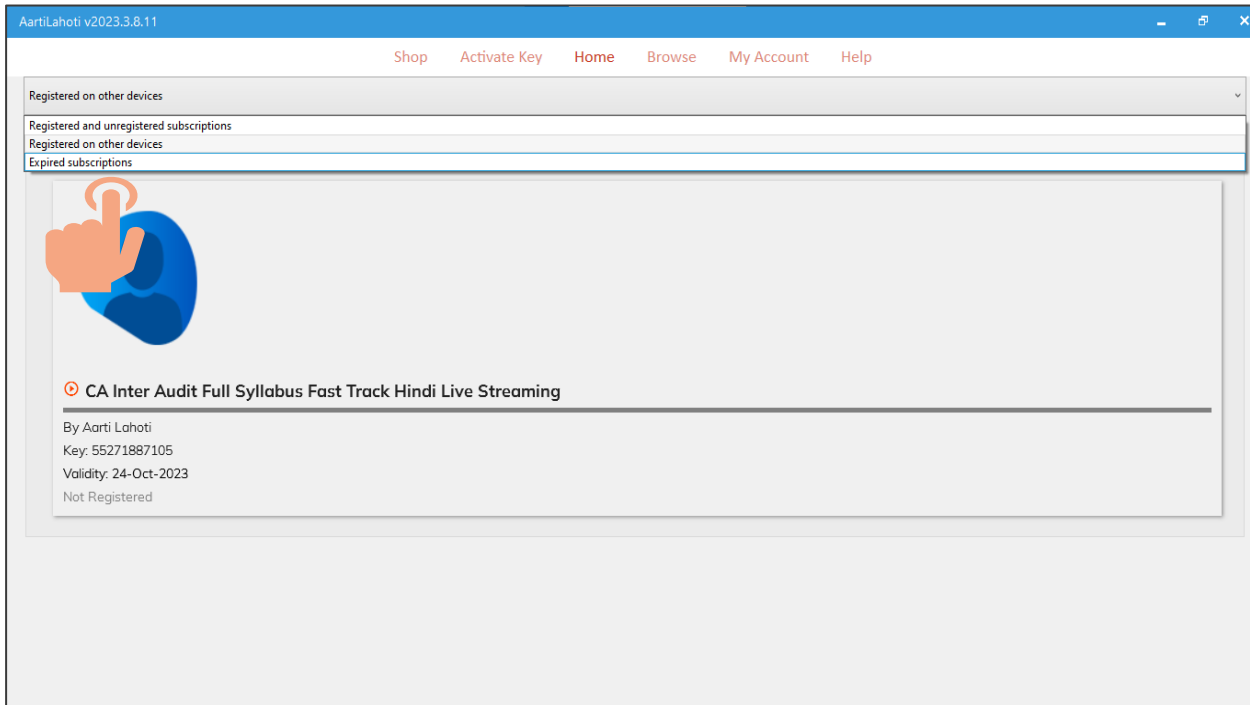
AartiLahoti v2023.3.8.11

Shop Activate Key Home Browse My Account Help

Registered on other devices

Registered and unregistered subscriptions
Registered on other devices
Expired subscriptions

CA Inter Audit Full Syllabus Fast Track Hindi Live Streaming

By Aarti Lahoti
Key: 55271887105
Validity: 24-Oct-2023
Not Registered